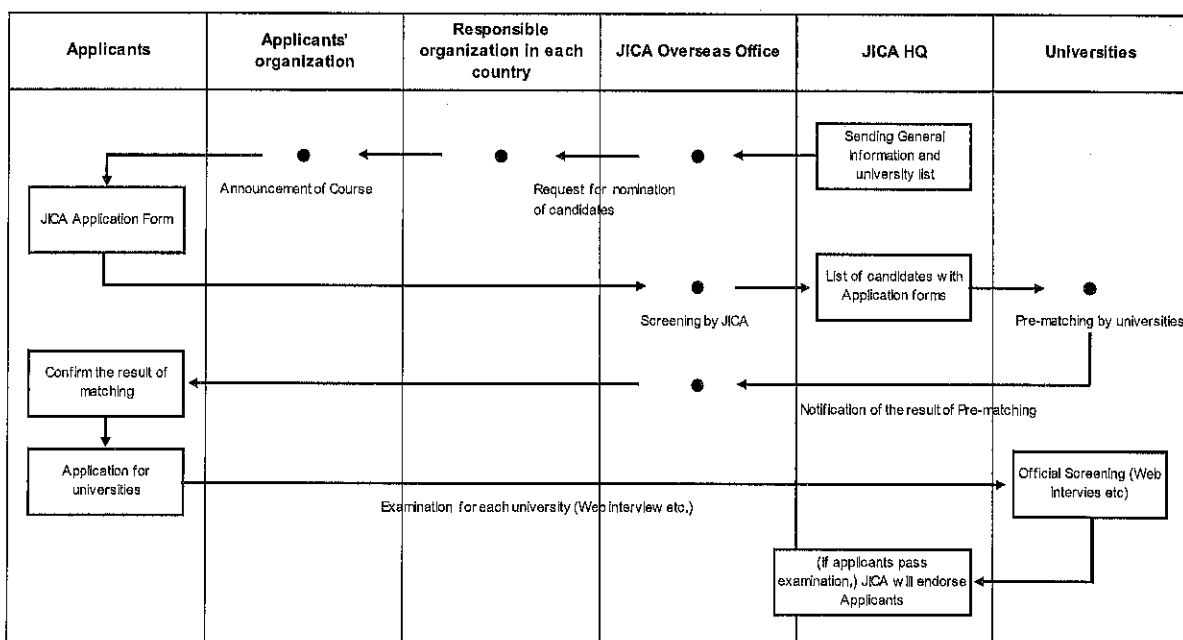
| Applicants | Applicants' organization | Responsible organization in each country | JICA Overseas Office | JICA HQ | Universities |
|---|---|---|---|---|---|

Sending General information and university list

Announcement of Course

Request for nomination of candidates

JICA Application Form

List of candidates with Application forms

Screening by JICA

Pre-matching by universities

Confirm the result of matching

Notification of the result of Pre-matching

Application for universities

Official Screening (Web intervies etc)

Examination for each university (Web interview etc.)

(If applicants pass examination,) JICA will endorse Applicants